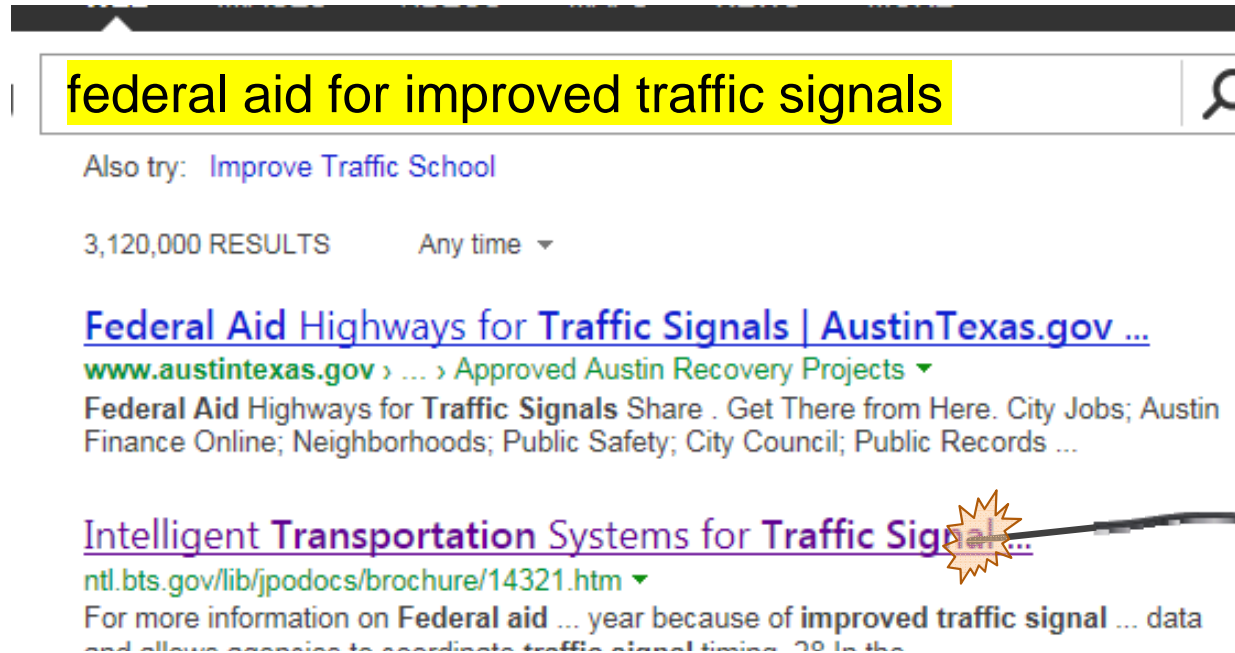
federal aid for improved traffic signals

Also try: Improve Traffic School

3,120,000 RESULTS Any time

Federal Aid Highways for Traffic Signals | AustinTexas.gov ...
www.austintexas.gov › ... › Approved Austin Recovery Projects
Federal Aid Highways for Traffic Signals Share . Get There from Here. City Jobs; Austin Finance Online; Neighborhoods; Public Safety; City Council; Public Records ...

Intelligent Transportation Systems for Traffic Sig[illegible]...
ntl.bts.gov/lib/jpodocs/brochure/14321.htm
For more information on Federal aid ... year because of improved traffic signal ... data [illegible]